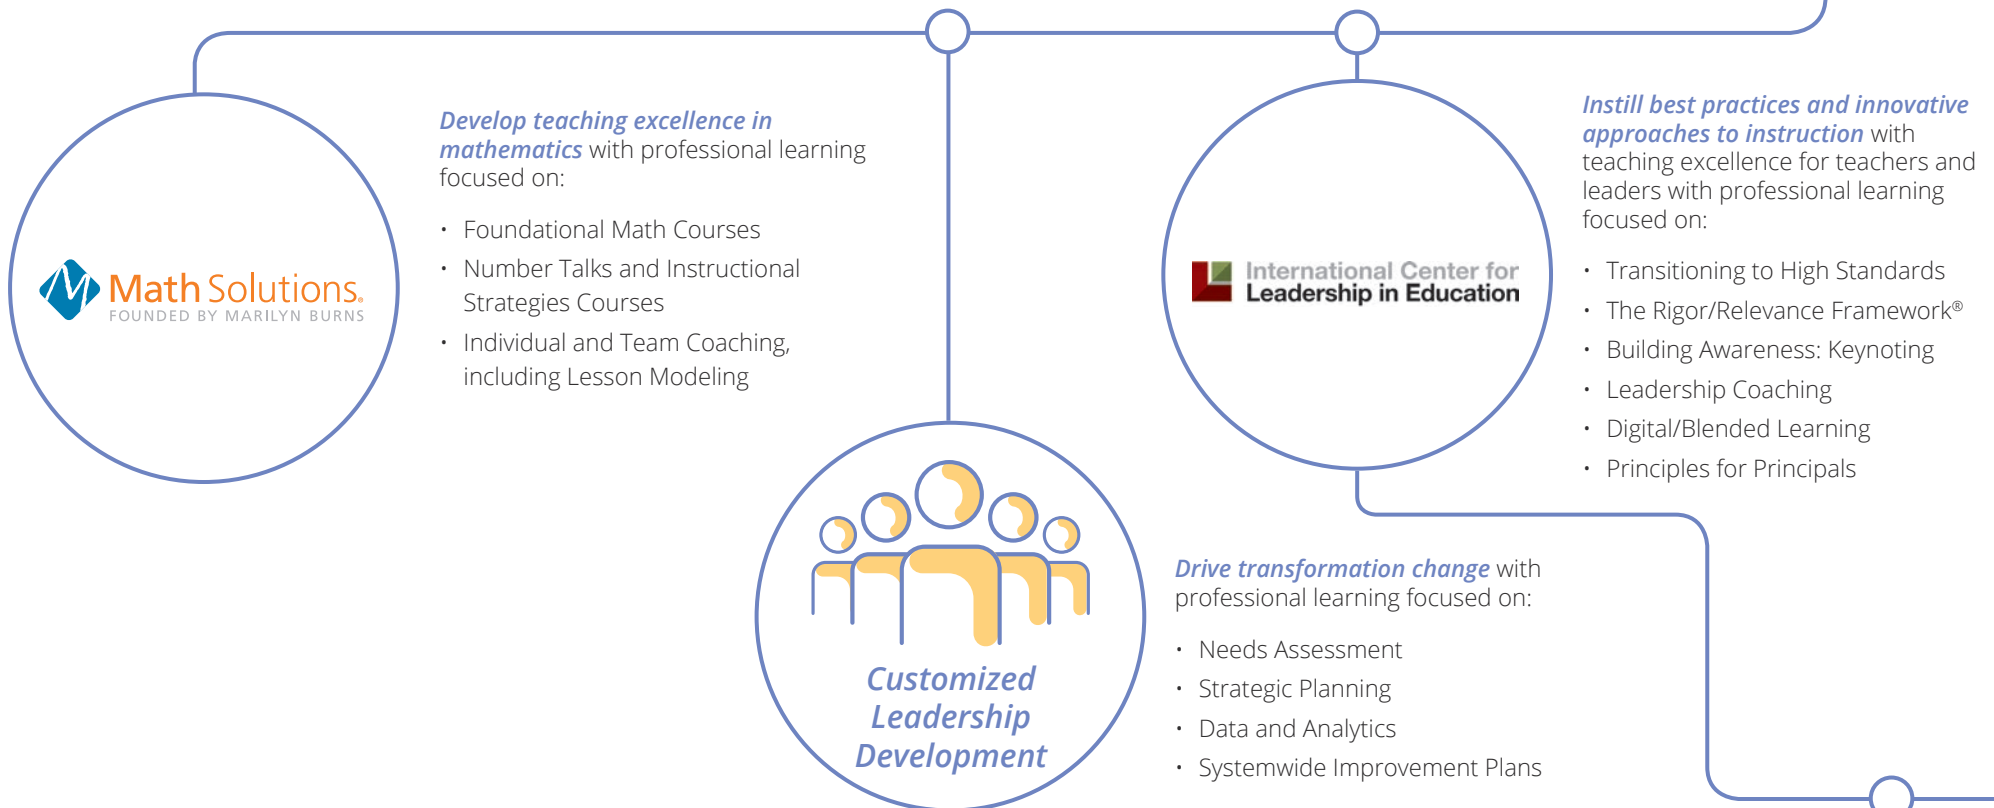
Math Solutions.
FOUNDED BY MARILYN BURNS

Develop teaching excellence in mathematics with professional learning focused on:

- Foundational Math Courses
- Number Talks and Instructional Strategies Courses
- Individual and Team Coaching, including Lesson Modeling

International Center for Leadership in Education

Instill best practices and innovative approaches to instruction with teaching excellence for teachers and leaders with professional learning focused on:

- Transitioning to High Standards
- The Rigor/Relevance Framework®
- Building Awareness: Keynoting
- Leadership Coaching
- Digital/Blended Learning
- Principles for Principals

Customized Leadership Development

Drive transformation change with professional learning focused on:

- Needs Assessment
- Strategic Planning
- Data and Analytics
- Systemwide Improvement Plans